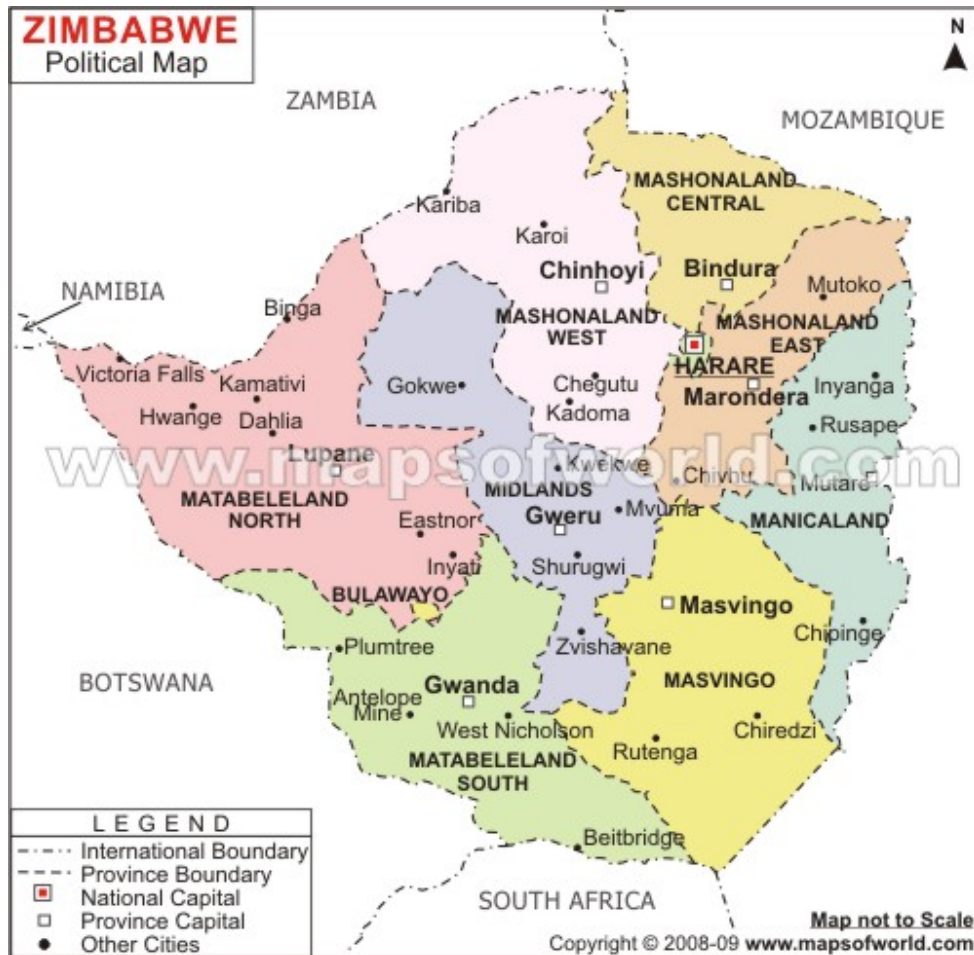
ZIMBABWE
Political Map

N

ZAMBIA

MOZAMBIQUE

NAMIBIA

Kariba

Karoi

MASHONALAND CENTRAL

Chinhoyi

Bindura

Mutoko

Binga

MASHONALAND WEST

MASHONALAND EAST

HARARE

Victoria Falls

Kamativi

Gokwe

Chegutu

Inyanga

Hwange

Dahlia

Kadoma

Marondera

Rusape

www.mapsofworld.com

Lupane

Kwekwe

Chivhu

Mutare

MIDLANDS

MATABELELAND NORTH

Gweru

Mvuma

MANICALAND

Eastnor

Inyati

Shurugwi

BULAWAYO

Masvingo

Chipinge

Plumtree

Zvishavane

BOTSWANA

Gwanda

MASVINGO

Antelope Mine

West Nicholson

Chiredzi

Rutenga

MATABELELAND SOUTH

LEGEND
International Boundary
Province Boundary
National Capital
Province Capital
Other Cities

Beitbridge

SOUTH AFRICA

Map not to Scale

Copyright © 2008-09 www.mapsofworld.com